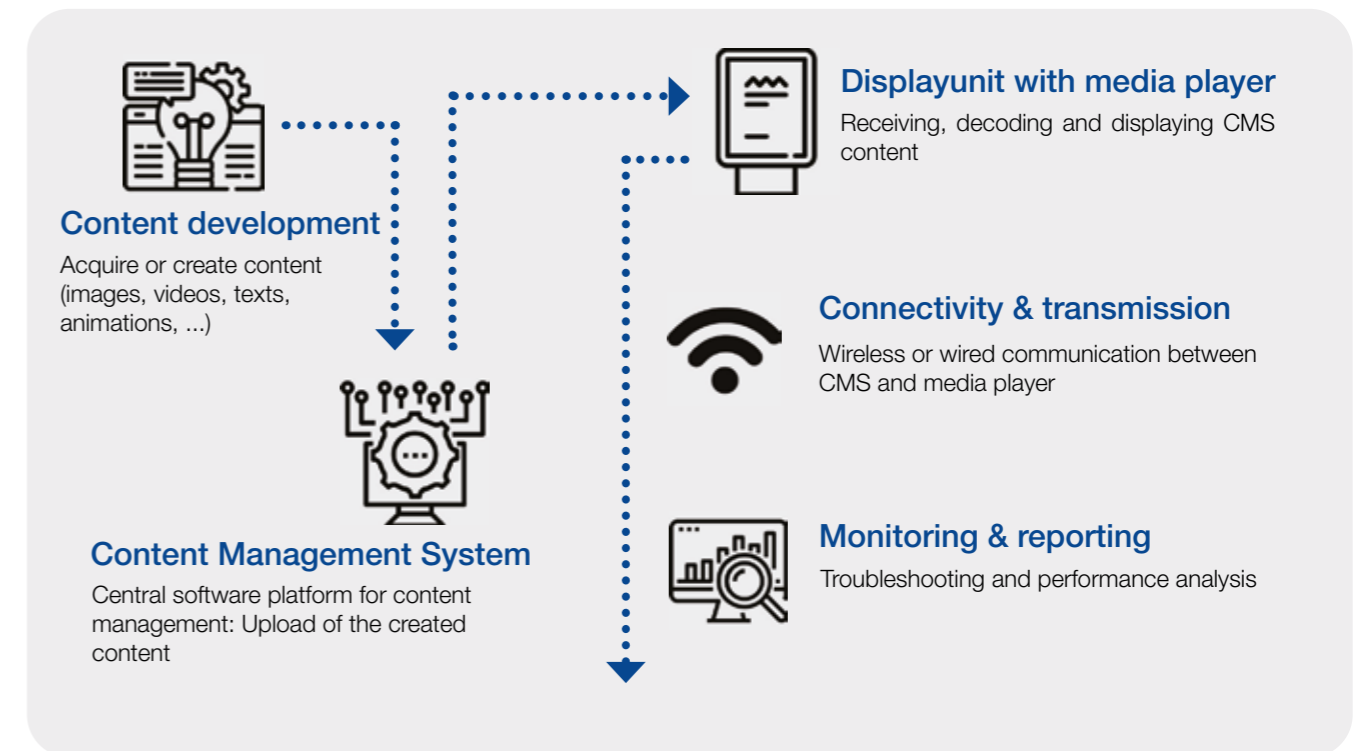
Content development
Acquire or create content (images, videos, texts, animations, ...)

Content Management System
Central software platform for content management: Upload of the created content

Displayunit with media player
Receiving, decoding and displaying CMS content

Connectivity & transmission
Wireless or wired communication between CMS and media player

Monitoring & reporting
Troubleshooting and performance analysis